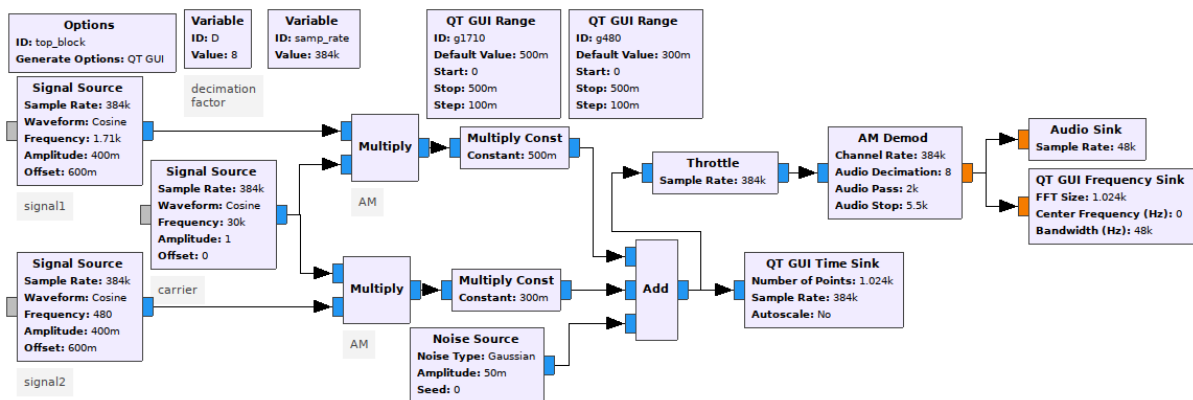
Options
ID: top_block
Generate Options: QT GUI

Variable
ID: D
Value: 8

decimation factor

Variable
ID: samp_rate
Value: 384k

QT GUI Range
ID: g1710
Default Value: 500m
Start: 0
Stop: 500m
Step: 100m

QT GUI Range
ID: g480
Default Value: 300m
Start: 0
Stop: 500m
Step: 100m

Signal Source
Sample Rate: 384k
Waveform: Cosine
Frequency: 1.71k
Amplitude: 400m
Offset: 600m

signal1

Signal Source
Sample Rate: 384k
Waveform: Cosine
Frequency: 30k
Amplitude: 1
Offset: 0

carrier

Multiply

AM

Multiply Const
Constant: 500m

Throttle
Sample Rate: 384k

AM Demod
Channel Rate: 384k
Audio Decimation: 8
Audio Pass: 2k
Audio Stop: 5.5k

Audio Sink
Sample Rate: 48k

QT GUI Frequency Sink
FFT Size: 1.024k
Center Frequency (Hz): 0
Bandwidth (Hz): 48k

Signal Source
Sample Rate: 384k
Waveform: Cosine
Frequency: 480
Amplitude: 400m
Offset: 600m

signal2

Multiply

AM

Multiply Const
Constant: 300m

Add

QT GUI Time Sink
Number of Points: 1.024k
Sample Rate: 384k
Autoscale: No

Noise Source
Noise Type: Gaussian
Amplitude: 50m
Seed: 0